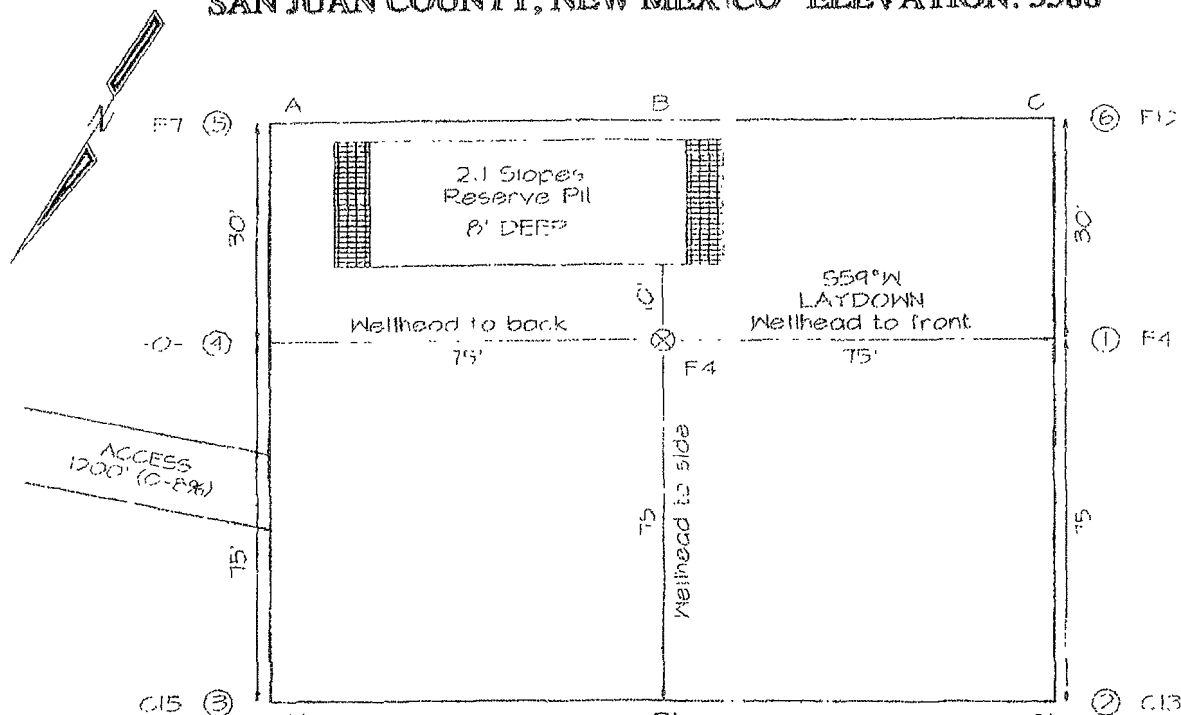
SAN JUAN COUNTY, NEW MEXICO ELEVATION: 5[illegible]

N

A B C

F7 (5) (6) F12

2:1 Slopes
Reserve Pit
8' DEEP

30' 30'

S59°W
LAYDOWN

10'

-0- (4) Wellhead to back Wellhead to front (1) F4

75' F4 75'

ACCESS
1200' (0-8%)

Wellhead to side

75' 75' 75'

C15 (3) (2) C13